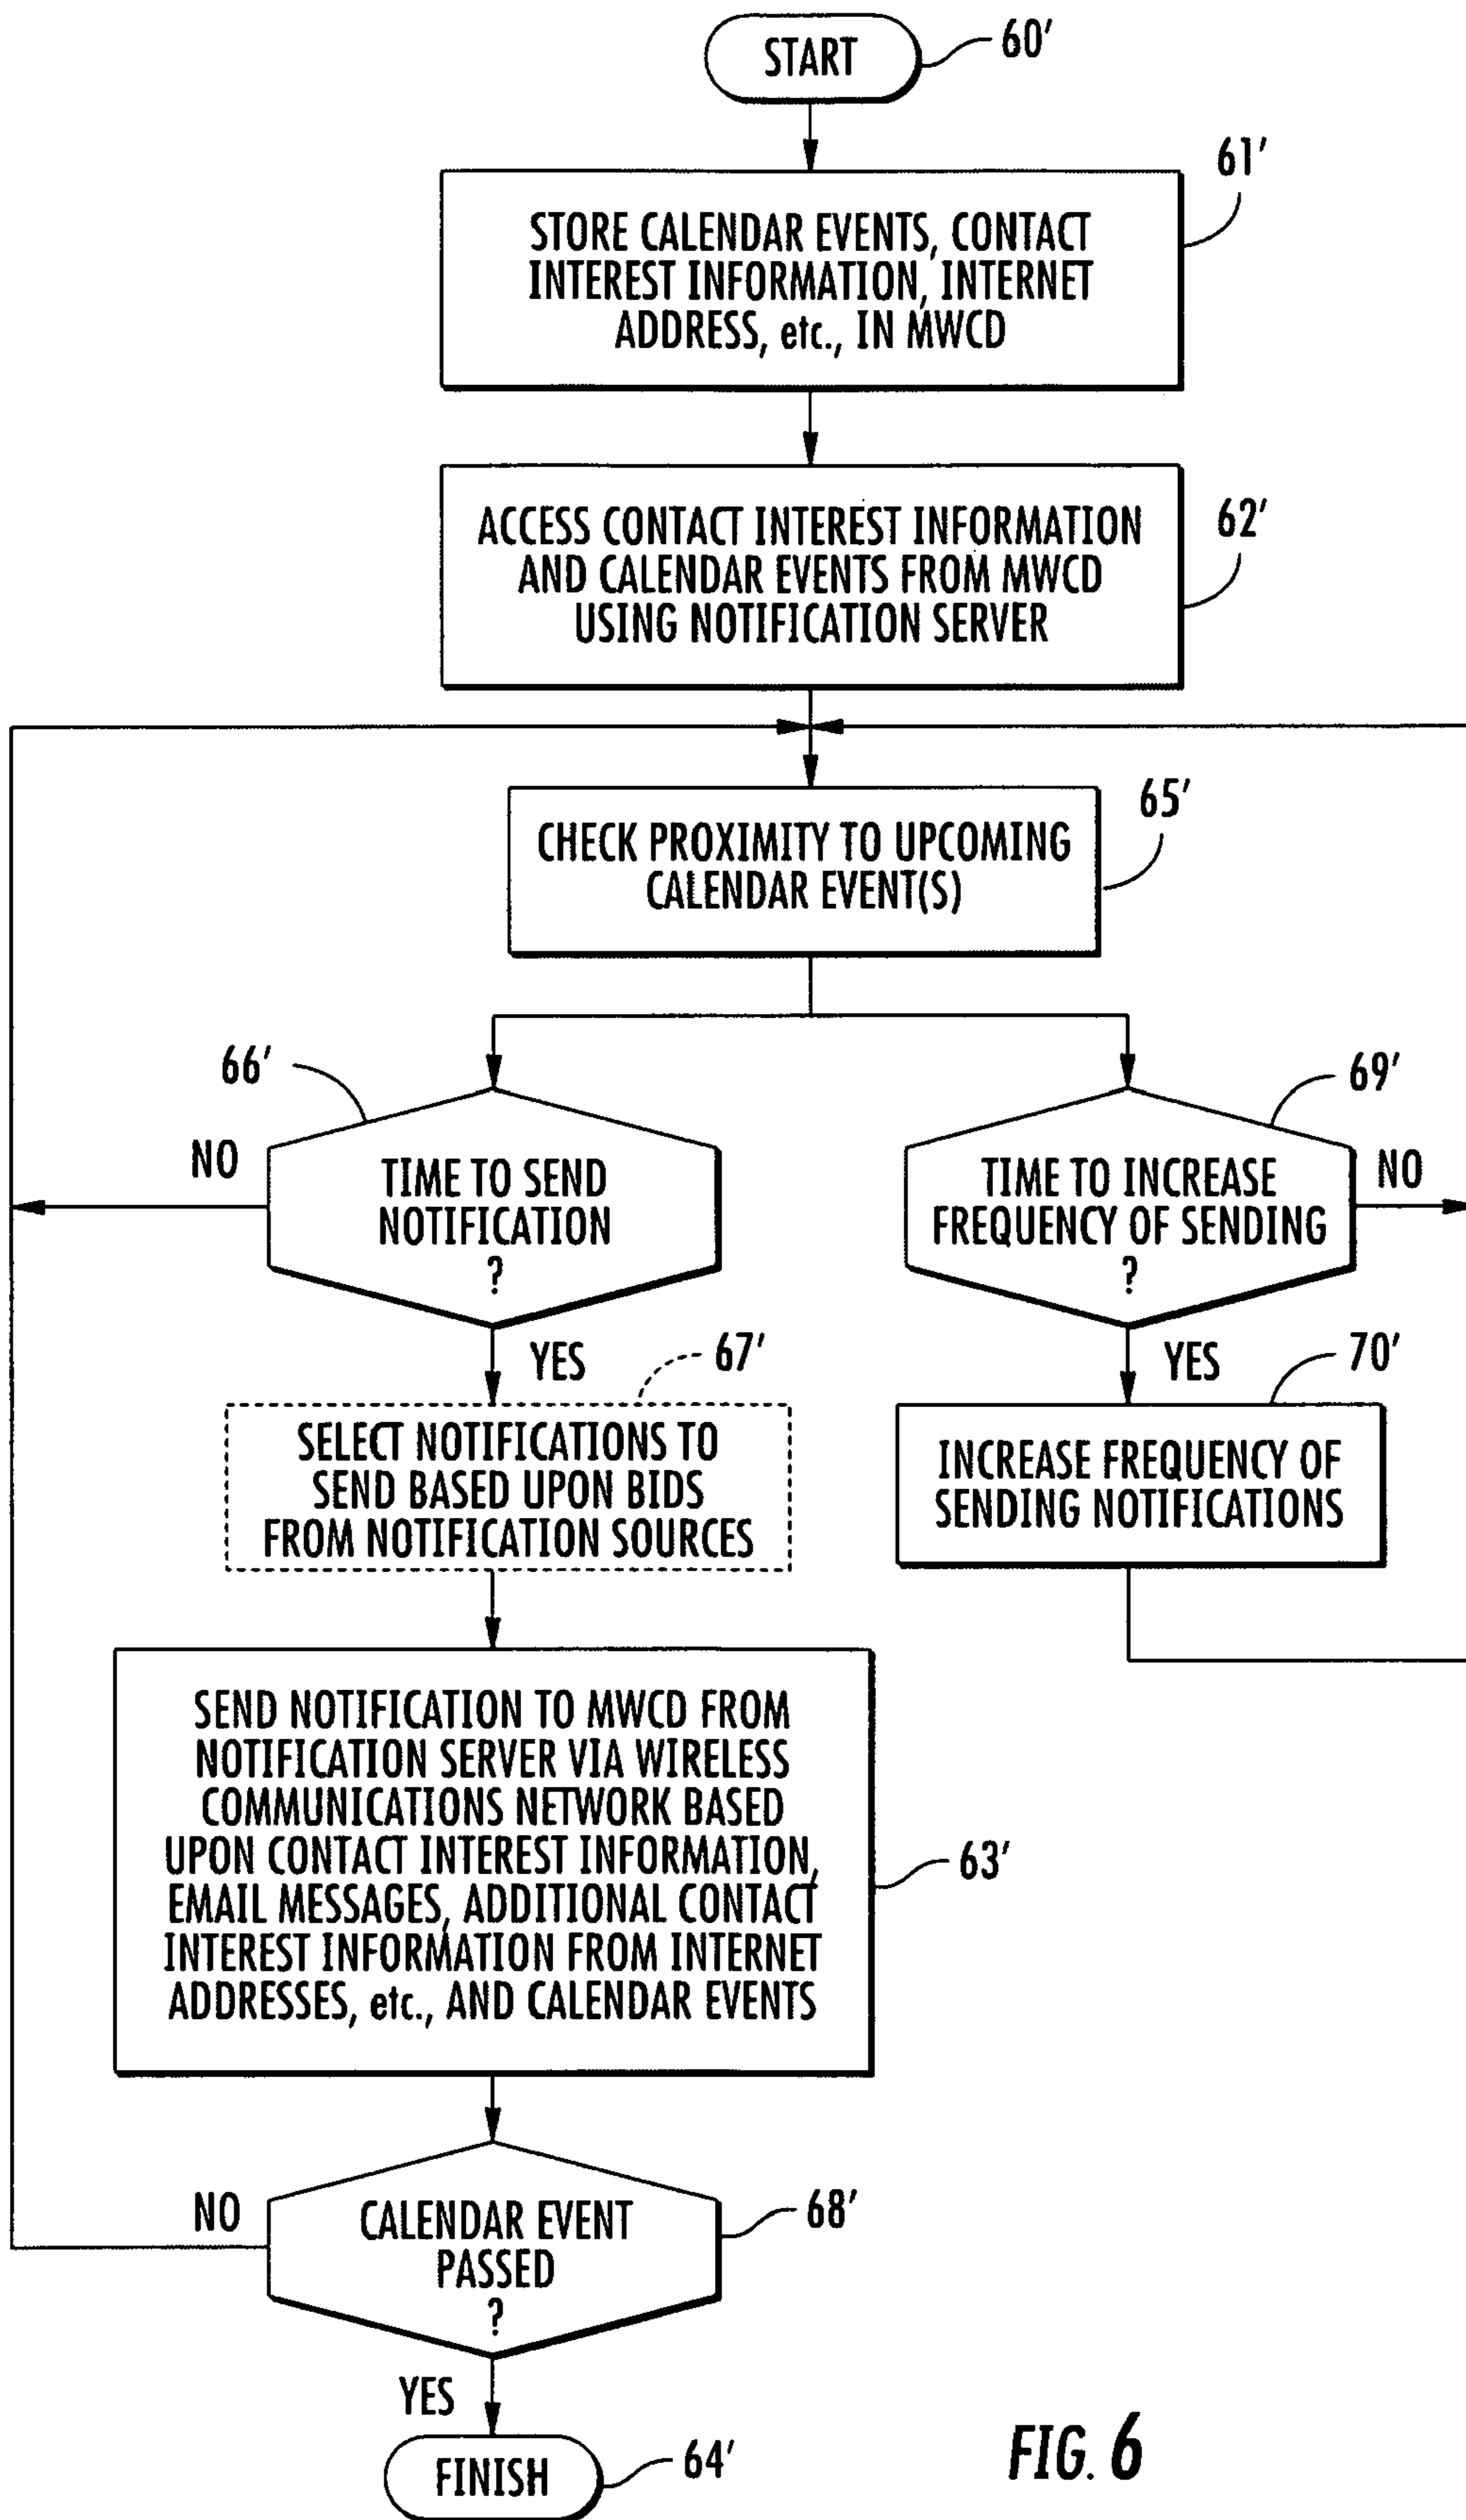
START
60'

STORE CALENDAR EVENTS, CONTACT INTEREST INFORMATION, INTERNET ADDRESS, etc., IN MWCD
61'

ACCESS CONTACT INTEREST INFORMATION AND CALENDAR EVENTS FROM MWCD USING NOTIFICATION SERVER
62'

CHECK PROXIMITY TO UPCOMING CALENDAR EVENT(S)
65'

66'
NO
TIME TO SEND NOTIFICATION ?
YES

67'
SELECT NOTIFICATIONS TO SEND BASED UPON BIDS FROM NOTIFICATION SOURCES

69'
TIME TO INCREASE FREQUENCY OF SENDING ?
NO
YES

70'
INCREASE FREQUENCY OF SENDING NOTIFICATIONS

SEND NOTIFICATION TO MWCD FROM NOTIFICATION SERVER VIA WIRELESS COMMUNICATIONS NETWORK BASED UPON CONTACT INTEREST INFORMATION, EMAIL MESSAGES, ADDITIONAL CONTACT INTEREST INFORMATION FROM INTERNET ADDRESSES, etc., AND CALENDAR EVENTS
63'

NO
CALENDAR EVENT PASSED ?
68'
YES

FINISH
64'

FIG. 6